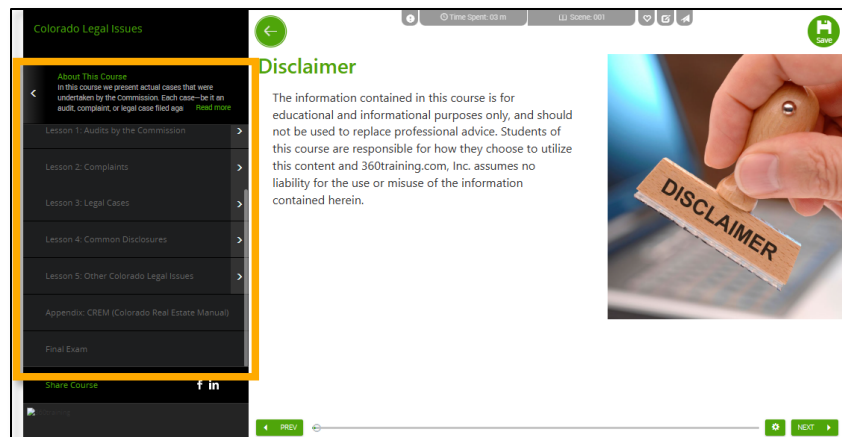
Colorado Legal Issues

About This Course
In this course we present actual cases that were undertaken by the Commission. Each case—be it an audit, complaint, or legal case filed aga Read more

Lesson 1: Audits by the Commission

Lesson 2: Complaints

Lesson 3: Legal Cases

Lesson 4: Common Disclosures

Lesson 5: Other Colorado Legal Issues

Appendix: CREM (Colorado Real Estate Manual)

Final Exam

Share Course

Time Spent: 03 m

Scene: 001

Save

Disclaimer

The information contained in this course is for educational and informational purposes only, and should not be used to replace professional advice. Students of this course are responsible for how they choose to utilize this content and 360training.com, Inc. assumes no liability for the use or misuse of the information contained herein.

DISCLAIMER

PREV

NEXT